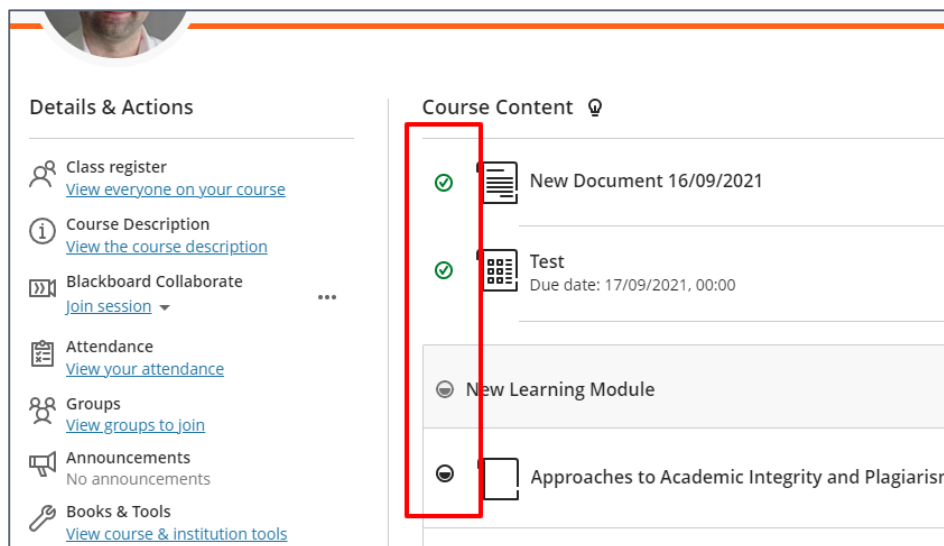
Details & Actions

Class register
View everyone on your course

Course Description
View the course description

Blackboard Collaborate
Join session

Attendance
View your attendance

Groups
View groups to join

Announcements
No announcements

Books & Tools
View course & institution tools

Course Content

New Document 16/09/2021

Test
Due date: 17/09/2021, 00:00

New Learning Module

Approaches to Academic Integrity and Plagiarism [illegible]